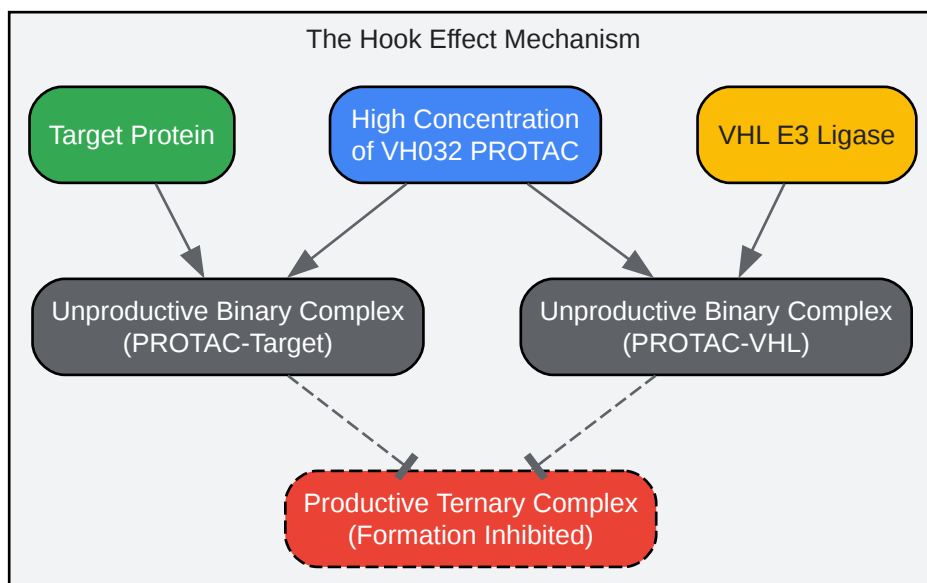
The Hook Effect Mechanism

Target Protein

High Concentration of VH032 PROTAC

VHL E3 Ligase

Unproductive Binary Complex (PROTAC-Target)

Unproductive Binary Complex (PROTAC-VHL)

Productive Ternary Complex (Formation Inhibited)